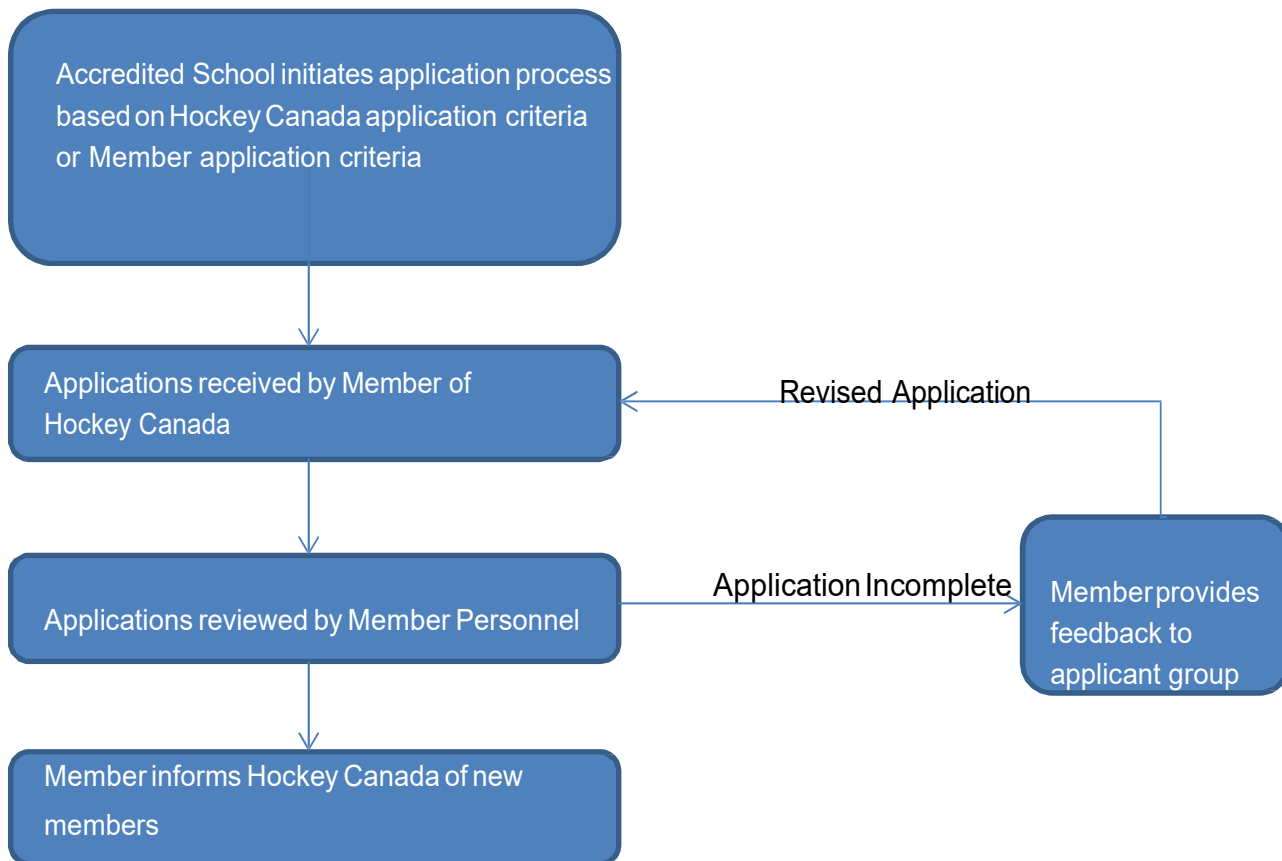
Accredited School initiates application process based on Hockey Canada application criteria or Member application criteria

Applications received by Member of Hockey Canada

Revised Application

Applications reviewed by Member Personnel

Application Incomplete

Member provides feedback to applicant group

Member informs Hockey Canada of new members